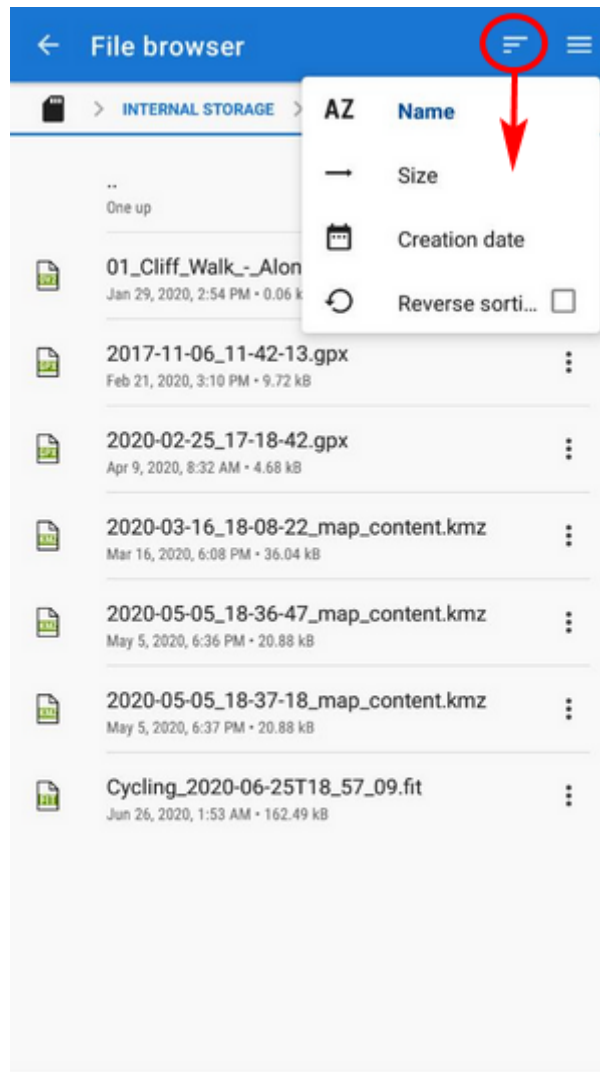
File browser

INTERNAL STORAGE

AZ Name

Size

Creation date

Reverse sorti...

..
One up

01_Cliff_Walk_-_Alon
Jan 29, 2020, 2:54 PM • 0.06 k

GPX
2017-11-06_11-42-13.gpx
Feb 21, 2020, 3:10 PM • 9.72 kB

GPX
2020-02-25_17-18-42.gpx
Apr 9, 2020, 8:32 AM • 4.68 kB

KMZ
2020-03-16_18-08-22_map_content.kmz
Mar 16, 2020, 6:08 PM • 36.04 kB

KMZ
2020-05-05_18-36-47_map_content.kmz
May 5, 2020, 6:36 PM • 20.88 kB

KMZ
2020-05-05_18-37-18_map_content.kmz
May 5, 2020, 6:37 PM • 20.88 kB

FIT
Cycling_2020-06-25T18_57_09.fit
Jun 26, 2020, 1:53 AM • 162.49 kB